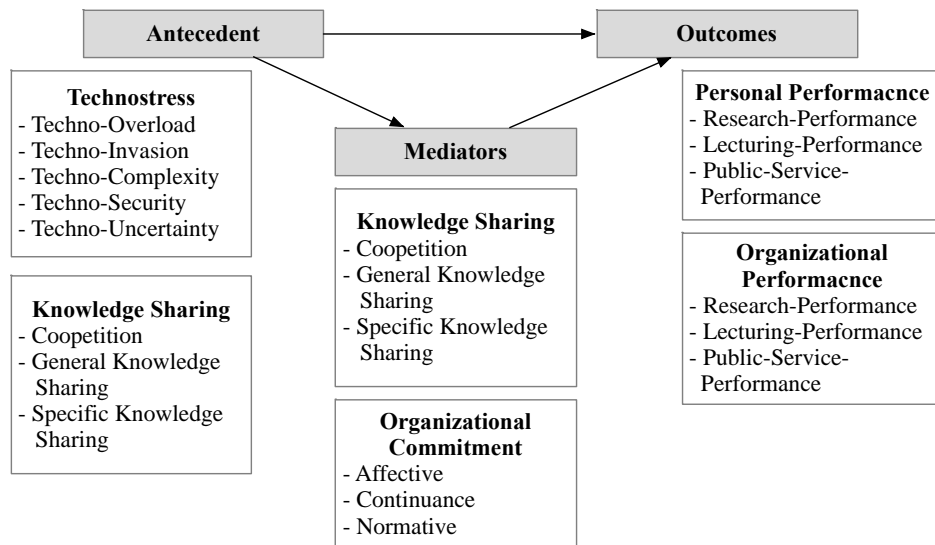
Antecedent

Technostress
- Techno-Overload
- Techno-Invasion
- Techno-Complexity
- Techno-Security
- Techno-Uncertainty

Knowledge Sharing
- Coopetition
- General Knowledge Sharing
- Specific Knowledge Sharing

Mediators

Knowledge Sharing
- Coopetition
- General Knowledge Sharing
- Specific Knowledge Sharing

Organizational Commitment
- Affective
- Continuance
- Normative

Outcomes

Personal Performacnce
- Research-Performance
- Lecturing-Performance
- Public-Service-Performance

Organizational Performacnce
- Research-Performance
- Lecturing-Performance
- Public-Service-Performance